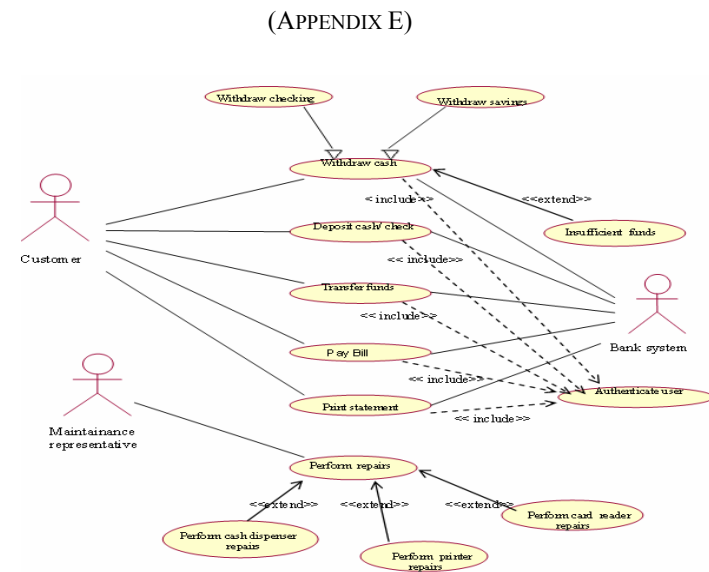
(APPENDIX E)

Withdraw checking

Withdraw savings

Withdraw cash

< include >

<<extend>>

Insufficient funds

Customer

Deposit cash/ check

<< include>>

Transfer funds

<< include>>

Bank system

Pay Bill

<< include>>

Authenticate user

Print statement

<< include>>

Maintainance representative

Perform repairs

<<extend>>

<<extend>>

<<extend>>

Perform card reader repairs

Perform cash dispenser repairs

Perform printer repairs